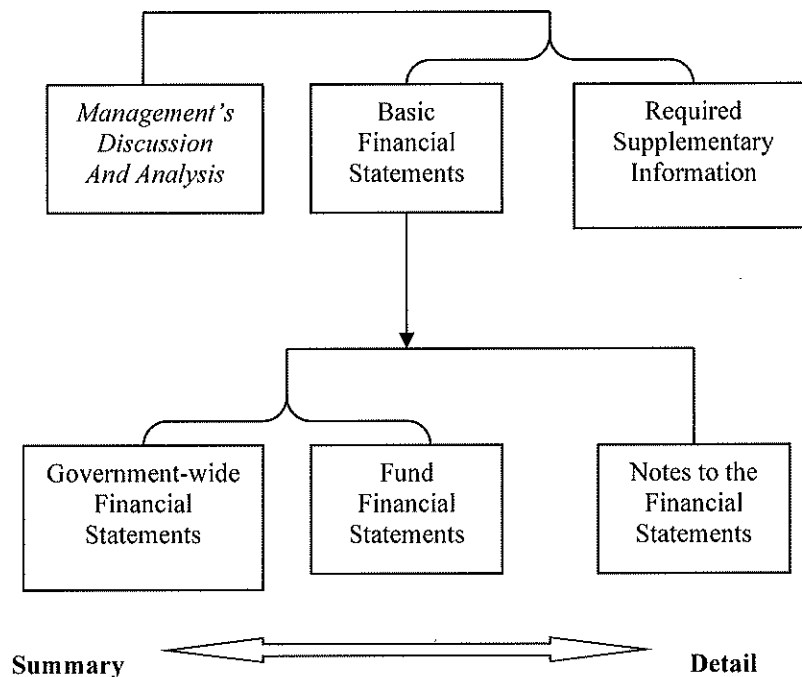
Management's Discussion And Analysis

Basic Financial Statements

Required Supplementary Information

Government-wide Financial Statements

Fund Financial Statements

Notes to the Financial Statements

Summary

Detail